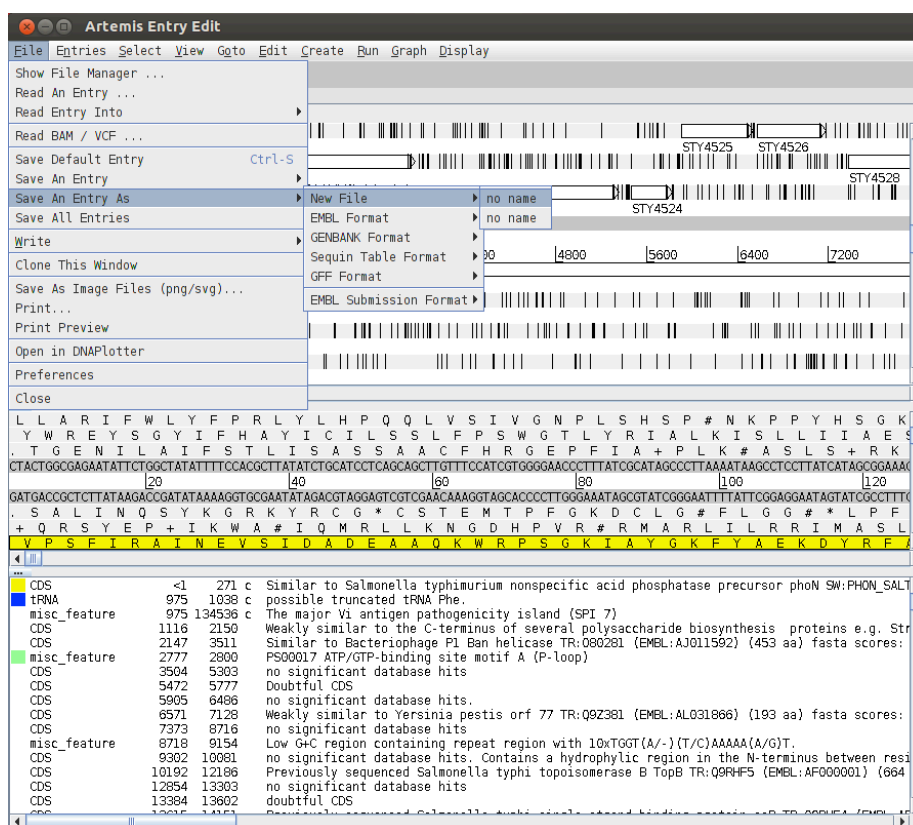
Artemis Entry Edit

File Entries Select View Goto Edit Create Run Graph Display

Show File Manager ...
Read An Entry ...
Read Entry Into
Read BAM / VCF ...
Save Default Entry Ctrl-S
Save An Entry
Save An Entry As
Save All Entries
Write
Clone This Window
Save As Image Files (png/svg)...
Print...
Print Preview
Open in DNAPlotter
Preferences
Close

New File
EMBL Format
GENBANK Format
Sequin Table Format
GFF Format
EMBL Submission Format

no name
no name

STY4525 STY4526
STY4528
STY4524

4800 5600 6400 7200

L L A R I F W L Y F P R L Y L H P Q Q L V S I V G N P L S H S P # N K P P Y H S G K
Y W R E Y S G Y I F H A Y I C I L S S L F P S W G T L Y R I A L K I S L L I I A E S
. T G E N I L A I F S T L I S A S S A A C F H R G E P F I A + P L K # A S L S + R K
CTACTGGCGAGAATATTCTGGCTATATTTTCCACGCTTATATCTGCATCCTCAGCAGCTTGTTTCCATCGTGGGGAACCCTTTATCGCATAGCCCTTAAAATAAGCCTCCTTATCATAGCGGAAAC
20 40 60 80 100 120
GATGACCGCTCTTATAAGACCGATATAAAAGGTGCGAATATAGACGTAGGAGTCGTCGAACAAAGGTAGCACCCCTTGGGAAATAGCGTATCGGGAATTTTATTCGGAGGAATAGTATCGCCTTTG
. S A L I N Q S Y K G R K Y R C G * C S T E M T P F G K D C L G # F L G G # * L P F
+ Q R S Y E P + I K W A # I Q M R L L K N G D H P V R # R M A R L I L R R I M A S L
V P S F I R A I N E V S I D A D E A A Q K W R P S G K I A Y G K F Y A E K D Y R F A

CDS <1 271 c Similar to Salmonella typhimurium nonspecific acid phosphatase precursor phoN SW:PHON_SALT
tRNA 975 1038 c possible truncated tRNA Phe.
misc_feature 975 134536 c The major Vi antigen pathogenicity island (SPI 7)
CDS 1116 2150 Weakly similar to the C-terminus of several polysaccharide biosynthesis proteins e.g. Str
CDS 2147 3511 Similar to Bacteriophage P1 Ban helicase TR:O80281 (EMBL:AJ011592) (453 aa) fasta scores:
misc_feature 2777 2800 PS00017 ATP/GTP-binding site motif A (P-loop)
CDS 3504 5303 no significant database hits
CDS 5472 5777 Doubtful CDS
CDS 5905 6486 no significant database hits.
CDS 6571 7128 Weakly similar to Yersinia pestis orf 77 TR:Q9Z381 (EMBL:AL031866) (193 aa) fasta scores:
CDS 7373 8716 no significant database hits
misc_feature 8718 9154 Low G+C region containing repeat region with 10xTGGT(A/-)(T/C)AAAAA(A/G)T.
CDS 9302 10081 no significant database hits. Contains a hydrophylic region in the N-terminus between resi
CDS 10192 12186 Previously sequenced Salmonella typhi topoisomerase B TopB TR:Q9RHF5 (EMBL:AF000001) (664
CDS 12854 13303 no significant database hits
CDS 13384 13602 doubtful CDS